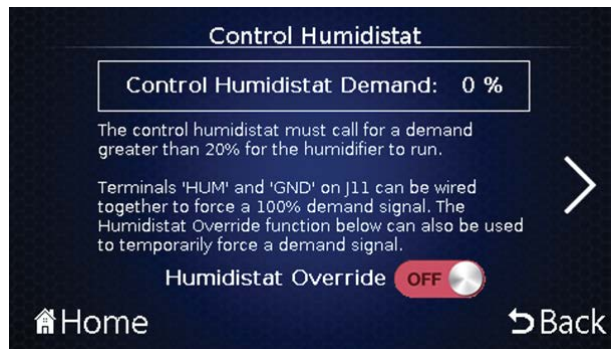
Control Humidistat

Control Humidistat Demand: 0 %

The control humidistat must call for a demand greater than 20% for the humidifier to run.

Terminals 'HUM' and 'GND' on J11 can be wired together to force a 100% demand signal. The Humidistat Override function below can also be used to temporarily force a demand signal.

Humidistat Override OFF

Home

Back